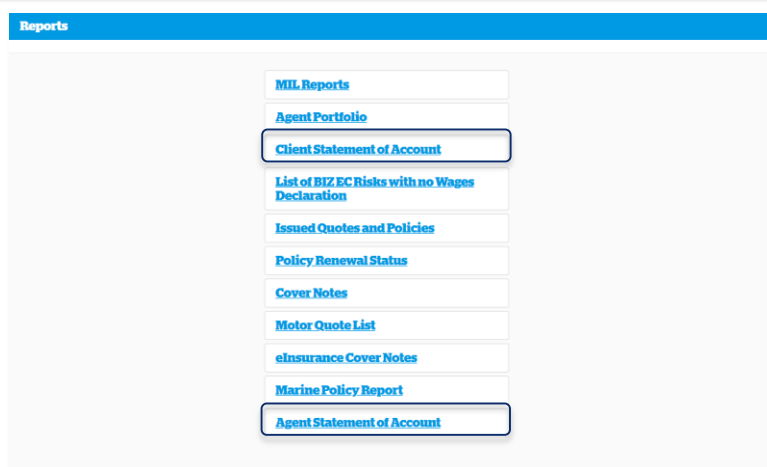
Reports

MIL Reports

Agent Portfolio

Client Statement of Account

List of BIZ EC Risks with no Wages Declaration

Issued Quotes and Policies

Policy Renewal Status

Cover Notes

Motor Quote List

eInsurance Cover Notes

Marine Policy Report

Agent Statement of Account